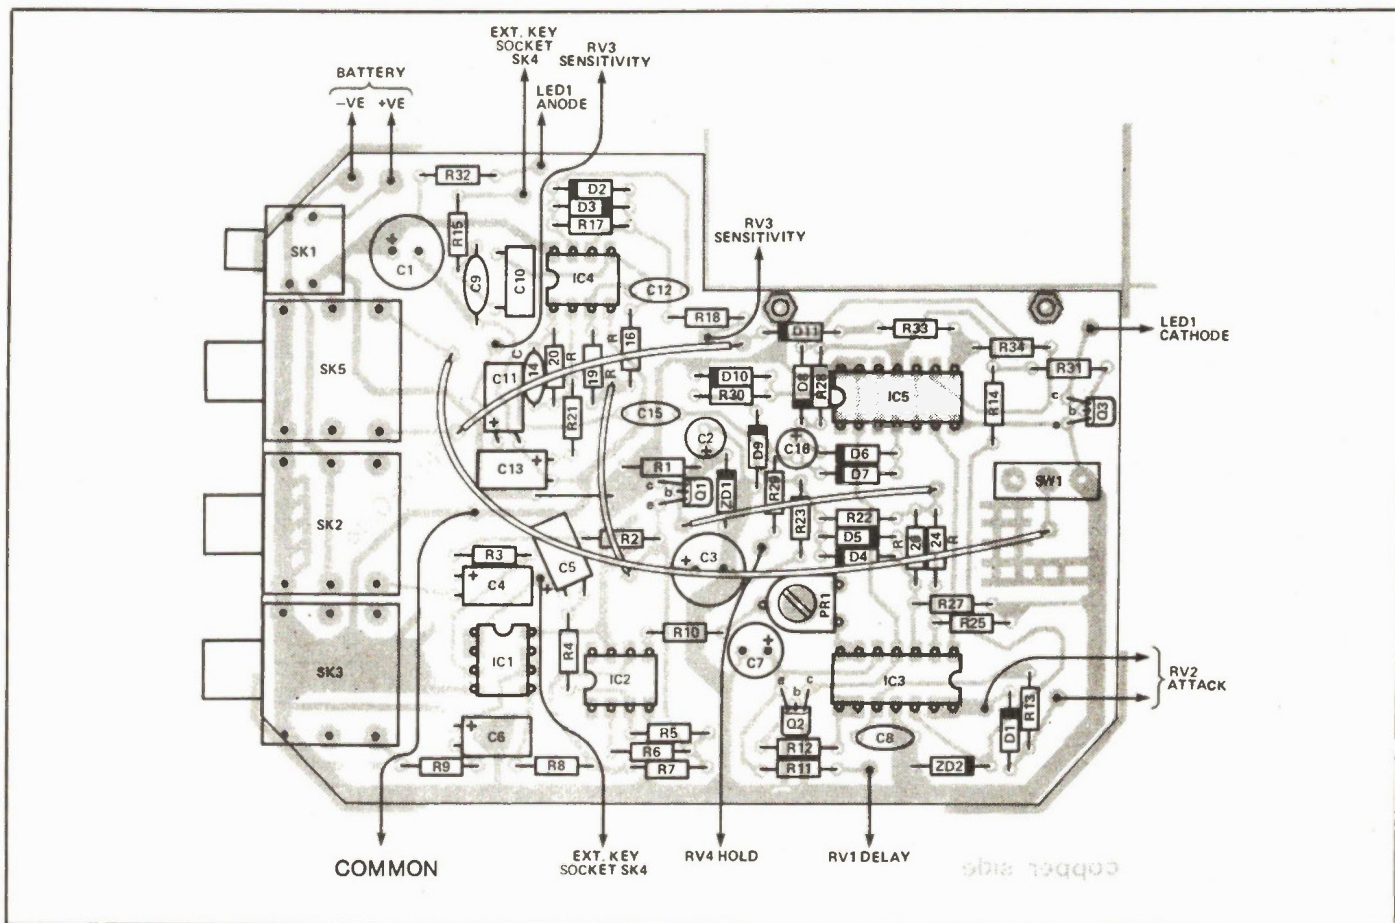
BATTERY
−VE +VE
EXT. KEY SOCKET SK4
RV3 SENSITIVITY
LED1 ANODE
R32
D2
D3
R17
SK1
C1
R15
C9
C10
IC4
RV3 SENSITIVITY
C12
R18
D11
R33
LED1 CATHODE
R34
R31
SK5
C11
C 14
20 R
19 R
R 16
D10
R30
D8
R28
IC5
R14
c b
Q3
R21
C15
C2
D9
C16
D6
D7
SW1
SK2
C13
R1
c b e
Q1
ZD1
R29
R23
R22
D5
D4
R 26
24 R
R3
R2
C3
C5
C4
PR1
R27
R25
R10
R4
IC1
IC2
C7
IC3
SK3
RV2 ATTACK
a b c
Q2
D1
R13
C6
R5
R6
R12
C8
R9
R8
R7
R11
ZD2
COMMON
EXT. KEY SOCKET SK4
RV4 HOLD
RV1 DELAY
copper side